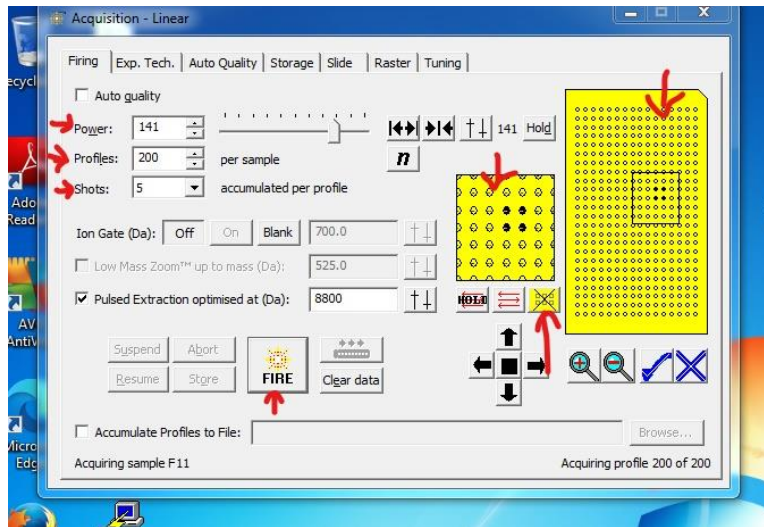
ecycl

Ado
Read

AV
AntiV

Micro
Edg

Acquisition - Linear

Firing | Exp. Tech. | Auto Quality | Storage | Slide | Raster | Tuning

Auto quality

Power: 141

141 Hold

Profiles: 200 per sample

n

Shots: 5 accumulated per profile

Ion Gate (Da): Off On Blank 700.0

Low Mass Zoom™ up to mass (Da): 525.0

Pulsed Extraction optimised at (Da): 8800

HOLD

Suspend Abort

Resume Store

FIRE

Clear data

Accumulate Profiles to File:

Browse...

Acquiring sample F11

Acquiring profile 200 of 200